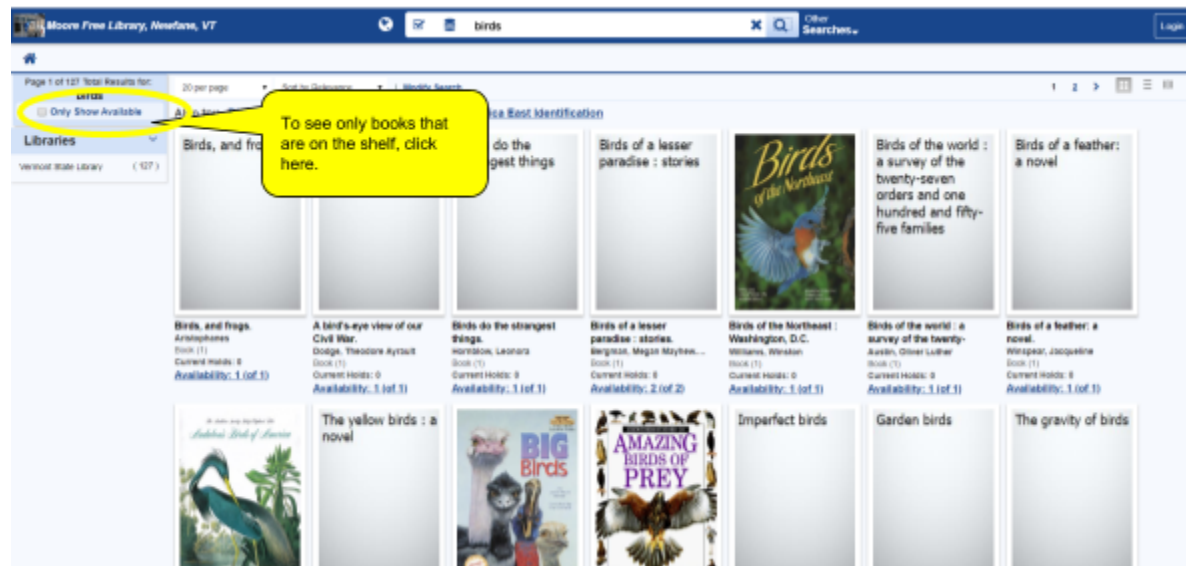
Moore Free Library, Newfane, VT

birds

Other Searches

Login

Page 1 of 127 Total Results for: Birds

Only Show Available

Libraries

Vermont State Library (127)

20 per page

Sort by Relevance

Modify Search

1 2 >

A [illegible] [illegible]ica East Identification

To see only books that are on the shelf, click here.

Birds, and fro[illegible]

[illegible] do the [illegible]gest things

Birds of a lesser paradise : stories

Birds of the Northeast

Birds of the world : a survey of the twenty-seven orders and one hundred and fifty-five families

Birds of a feather: a novel

Birds, and frogs.
Aristophanes
Book (1)
Current Holds: 0
Availability: 1 (of 1)

A bird's-eye view of our Civil War.
Dodge, Theodore Ayrault
Book (1)
Current Holds: 0
Availability: 1 (of 1)

Birds do the strangest things.
Hornblow, Leonora
Book (1)
Current Holds: 0
Availability: 1 (of 1)

Birds of a lesser paradise : stories.
Bergman, Megan Mayhew...
Book (1)
Current Holds: 0
Availability: 2 (of 2)

Birds of the Northeast : Washington, D.C.
Williams, Winston
Book (1)
Current Holds: 0
Availability: 1 (of 1)

Birds of the world : a survey of the twenty-
Austin, Oliver Luther
Book (1)
Current Holds: 0
Availability: 1 (of 1)

Birds of a feather: a novel.
Winspear, Jacqueline
Book (1)
Current Holds: 0
Availability: 1 (of 1)

Audubon's Birds of America

The yellow birds : a novel

BIG Birds

AMAZING BIRDS OF PREY

Imperfect birds

Garden birds

The gravity of birds